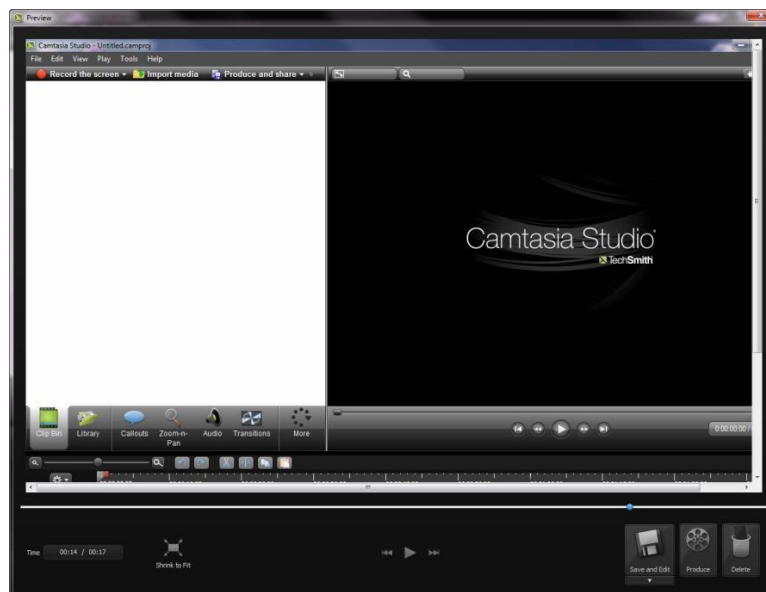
Preview

Camtasia Studio - Untitled.camproj

File Edit View Play Tools Help

Record the screen ▾ Import media Produce and share ▾

Camtasia Studio
TechSmith

Clip Bin Library Callouts Zoom-n-Pan Audio Transitions More

0:00:00:00 /

Time 00:14 / 00:17

Shrink to Fit

Save and Edit Produce Delete